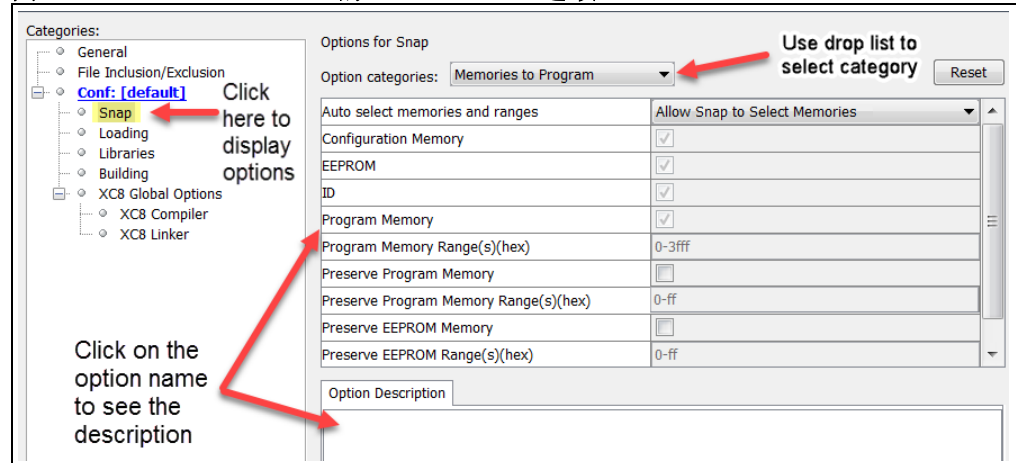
Categories:
General
File Inclusion/Exclusion
Conf: [default]
Snap
Loading
Libraries
Building
XC8 Global Options
XC8 Compiler
XC8 Linker

Click here to display options

Click on the option name to see the description

Options for Snap

Option categories: Memories to Program

Use drop list to select category

Reset

| | |
|---|---|
| Auto select memories and ranges | Allow Snap to Select Memories |
| Configuration Memory | ☑ |
| EEPROM | ☑ |
| ID | ☑ |
| Program Memory | ☑ |
| Program Memory Range(s)(hex) | 0-3fff |
| Preserve Program Memory | ☐ |
| Preserve Program Memory Range(s)(hex) | 0-ff |
| Preserve EEPROM Memory | ☐ |
| Preserve EEPROM Range(s)(hex) | 0-ff |

Option Description